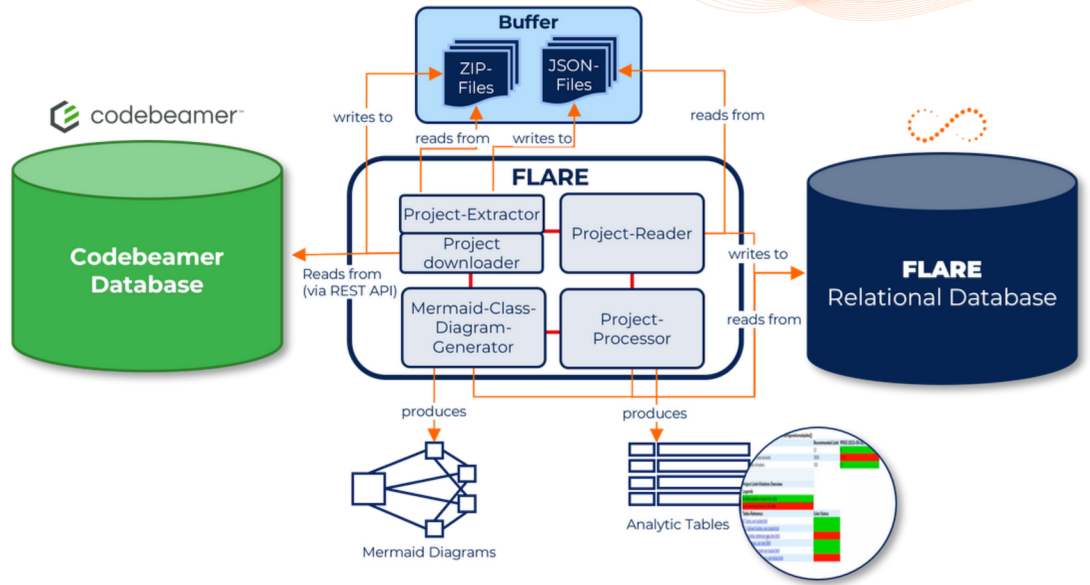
Buffer

ZIP-Files

JSON-Files

codebeamer™

writes to

reads from

writes to

reads from

Codebeamer Database

FLARE

Project-Extractor

Project downloader

Project-Reader

Reads from (via REST API)

writes to

FLARE Relational Database

Mermaid-Class-Diagram-Generator

Project-Processor

reads from

produces

produces

Mermaid Diagrams

Analytic Tables